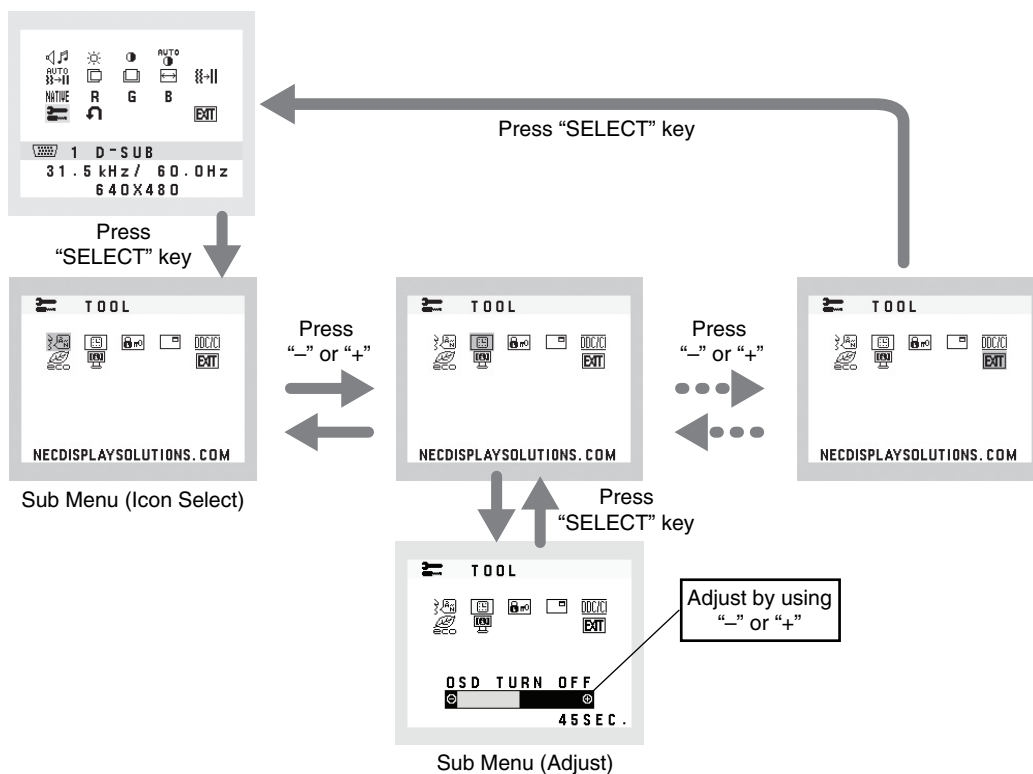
AUTO
AUTO
NATIVE R G B
EXIT
1 D-SUB
31.5kHz/ 60.0Hz
640X480

Press "SELECT" key

Press "SELECT" key

TOOL
DDC/CI
EXIT
NECDISPLAYSOLUTIONS.COM

Sub Menu (Icon Select)

Press "–" or "+"

TOOL
DDC/CI
EXIT
NECDISPLAYSOLUTIONS.COM

Press "–" or "+"

TOOL
DDC/CI
EXIT
NECDISPLAYSOLUTIONS.COM

Press "SELECT" key

TOOL
DDC/CI
EXIT
OSD TURN OFF
45SEC.

Adjust by using "–" or "+"

Sub Menu (Adjust)